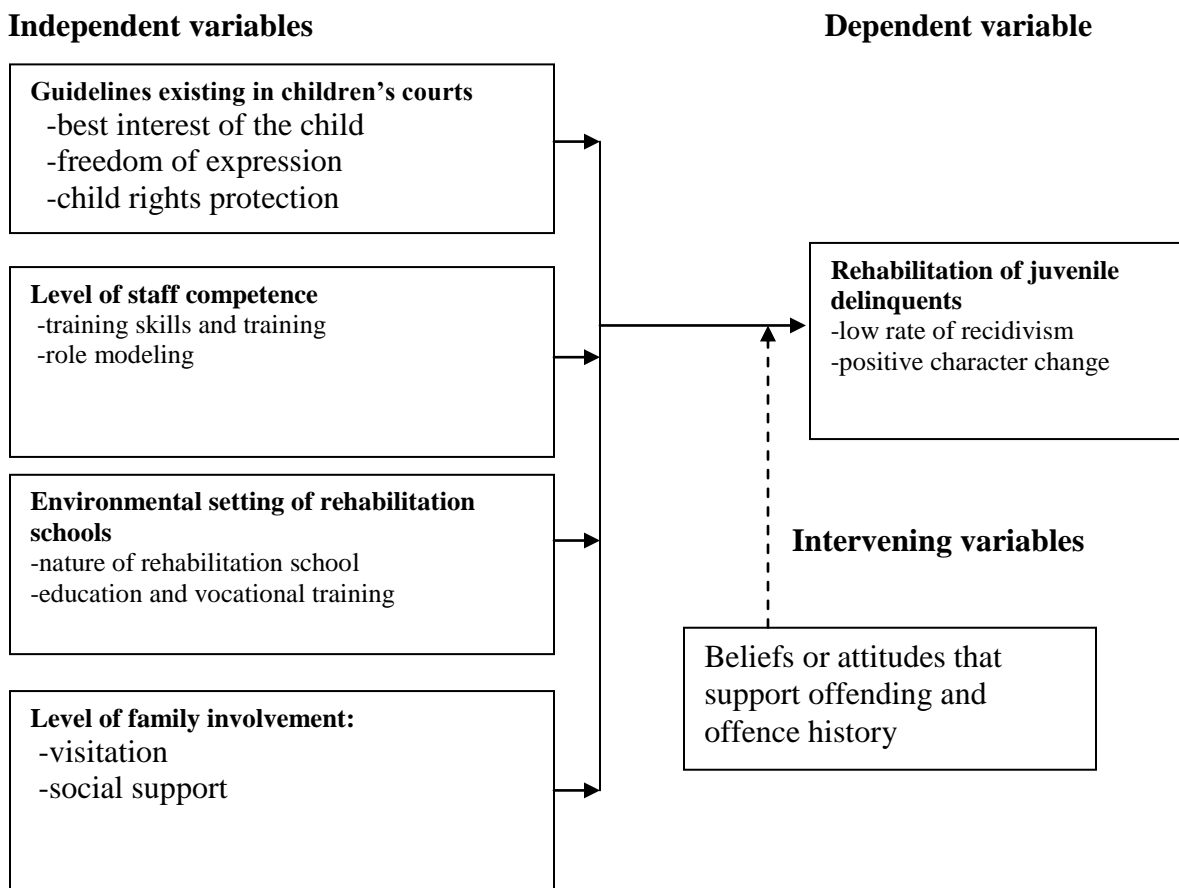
Independent variables

Dependent variable

Guidelines existing in children's courts
-best interest of the child
-freedom of expression
-child rights protection

Level of staff competence
-training skills and training
-role modeling

Environmental setting of rehabilitation schools
-nature of rehabilitation school
-education and vocational training

Level of family involvement:
-visitation
-social support

Rehabilitation of juvenile delinquents
-low rate of recidivism
-positive character change

Intervening variables

Beliefs or attitudes that support offending and offence history